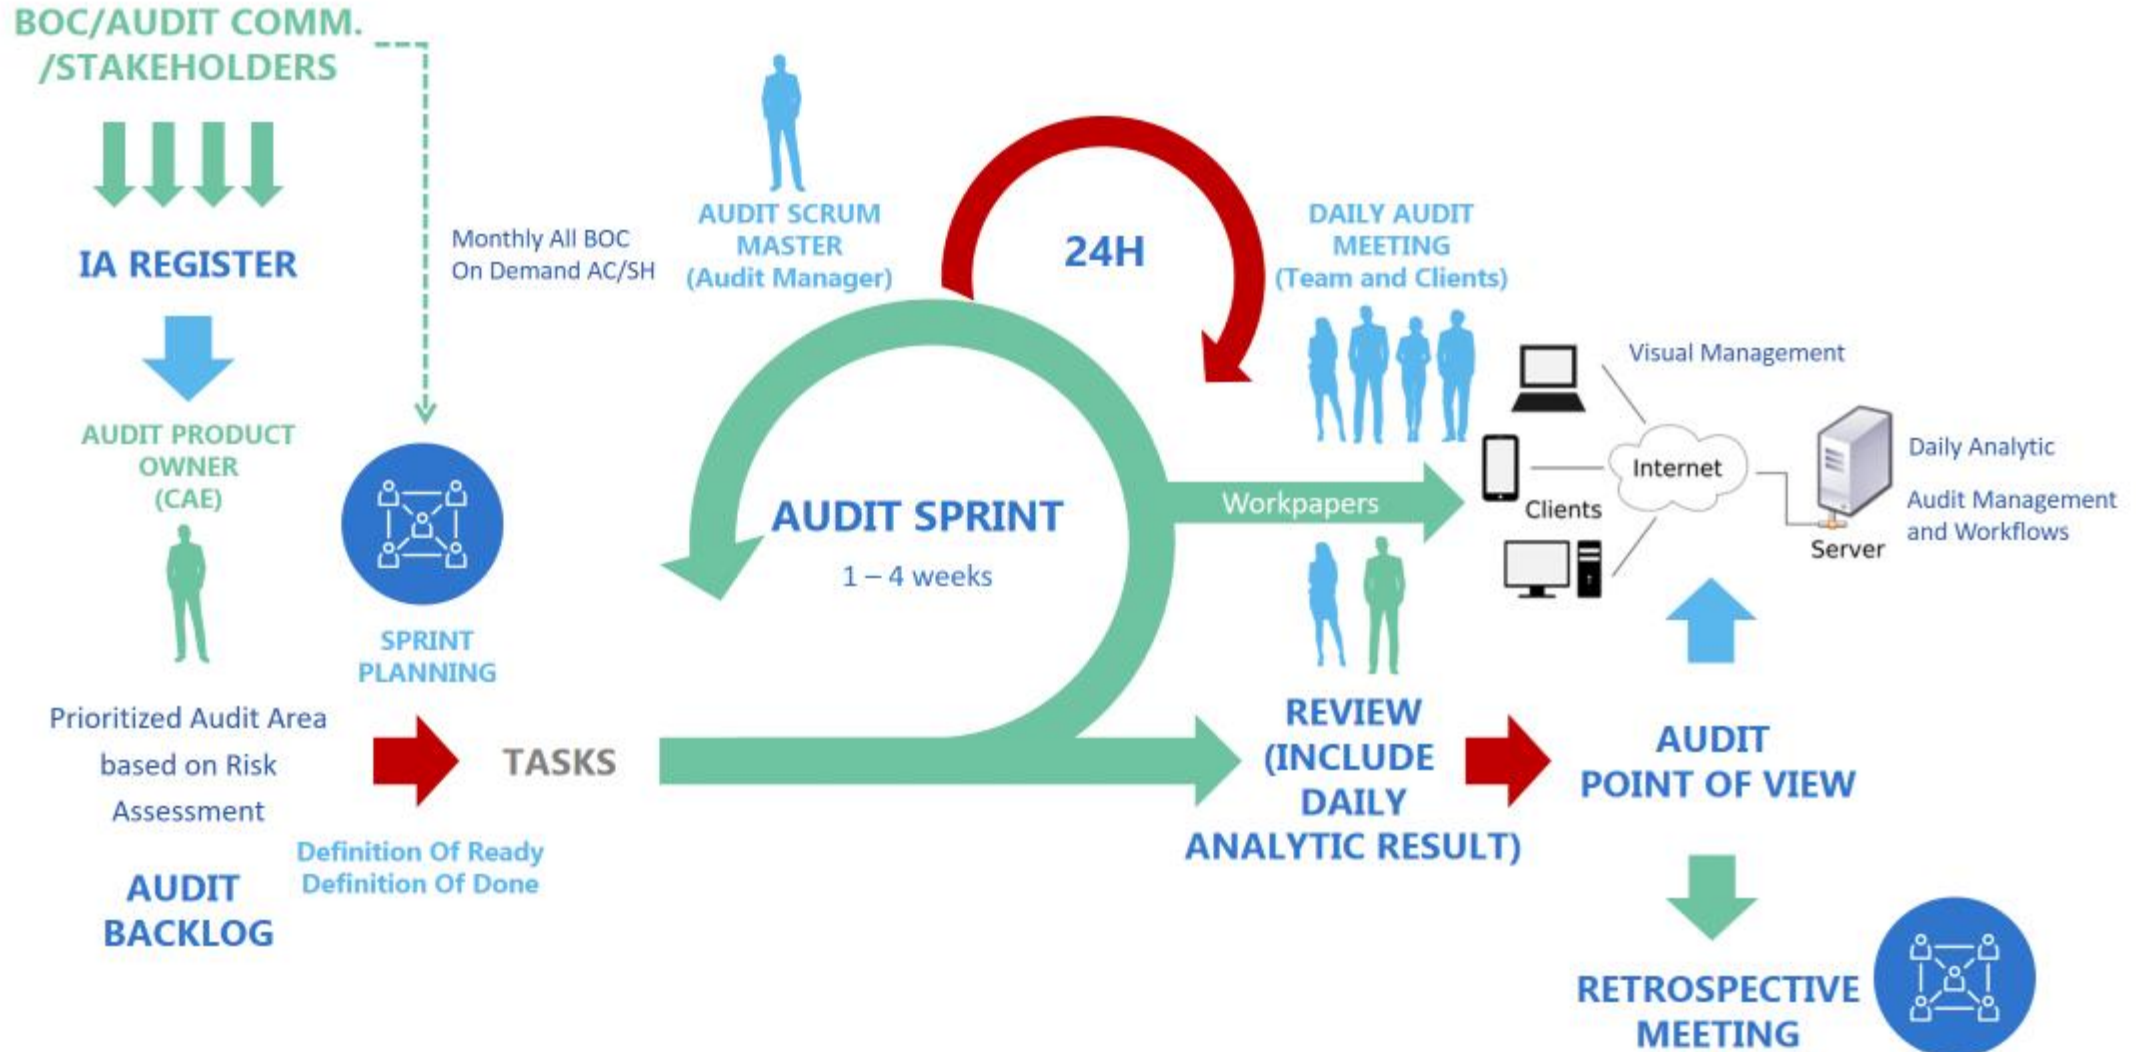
BOC/AUDIT COMM. /STAKEHOLDERS

IA REGISTER

AUDIT PRODUCT OWNER (CAE)

Monthly All BOC
On Demand AC/SH

AUDIT SCRUM MASTER (Audit Manager)

24H

DAILY AUDIT MEETING (Team and Clients)

Visual Management

Internet

Clients

Server

Daily Analytic

Audit Management and Workflows

AUDIT SPRINT
1 – 4 weeks

Workpapers

SPRINT PLANNING

Prioritized Audit Area based on Risk Assessment

AUDIT BACKLOG

TASKS

Definition Of Ready
Definition Of Done

REVIEW (INCLUDE DAILY ANALYTIC RESULT)

AUDIT POINT OF VIEW

RETROSPECTIVE MEETING